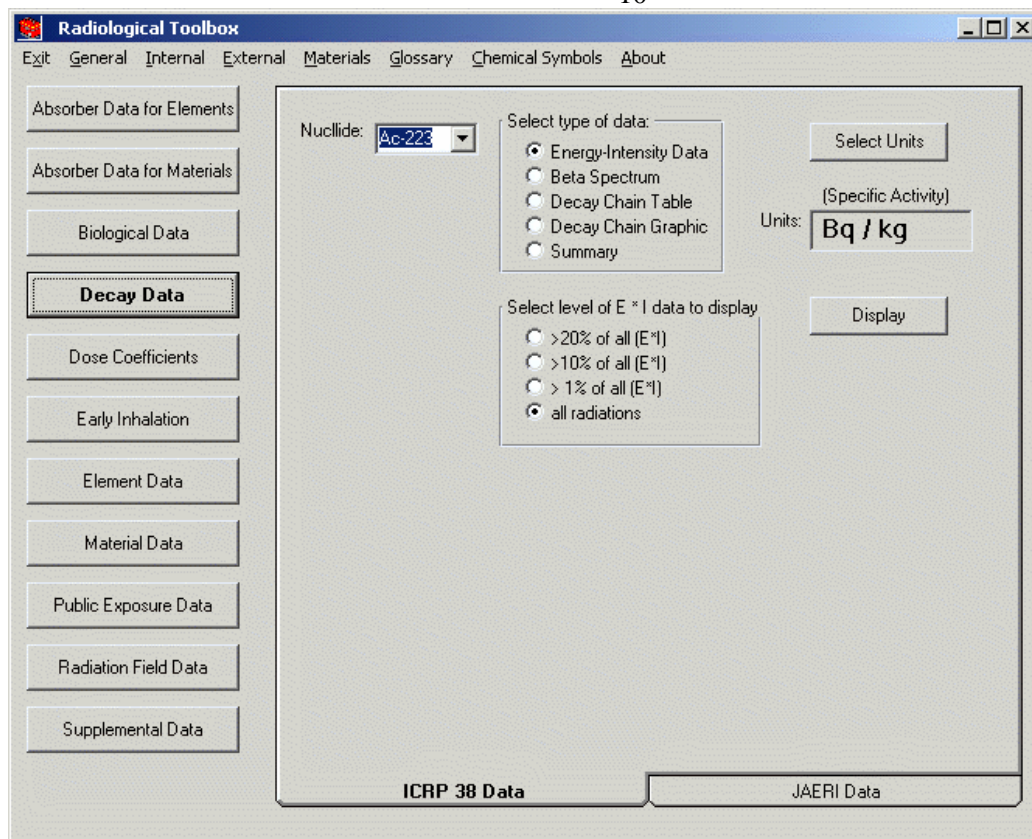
16

Radiological Toolbox

Exit General Internal External Materials Glossary Chemical Symbols About

Absorber Data for Elements

Absorber Data for Materials

Biological Data

Decay Data

Dose Coefficients

Early Inhalation

Element Data

Material Data

Public Exposure Data

Radiation Field Data

Supplemental Data

Nucllide: Ac-223

Select type of data:
Energy-Intensity Data
Beta Spectrum
Decay Chain Table
Decay Chain Graphic
Summary

Select Units

(Specific Activity)
Units: Bq / kg

Select level of E * I data to display
>20% of all (E*I)
>10% of all (E*I)
> 1% of all (E*I)
all radiations

Display

ICRP 38 Data

JAERI Data